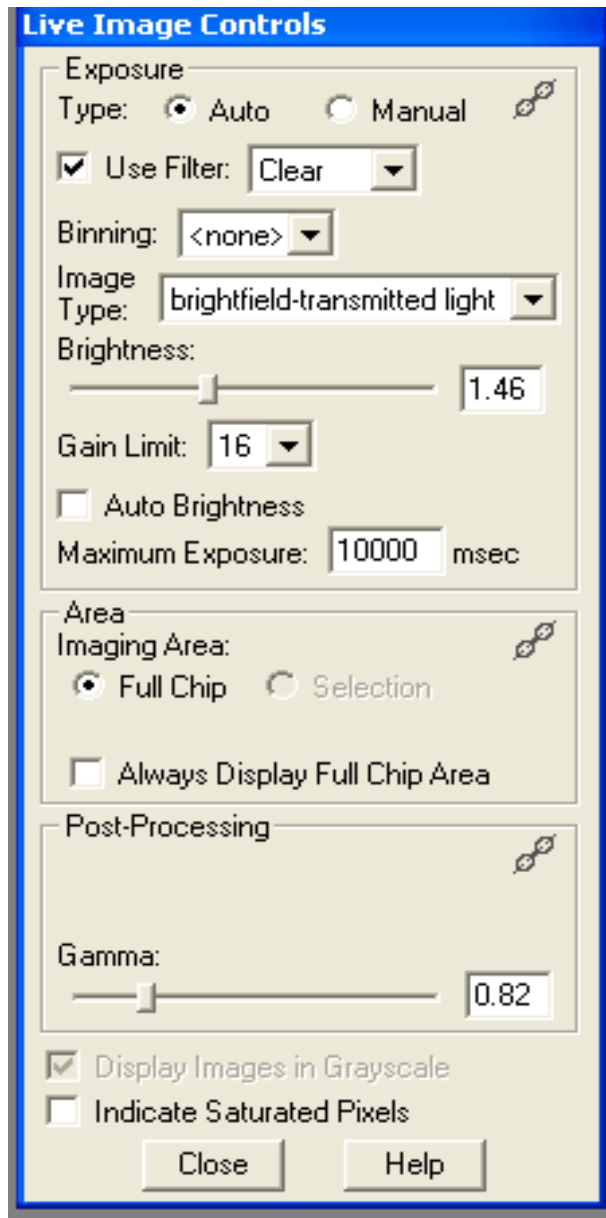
Live Image Controls

Exposure
Type: Auto Manual
Use Filter: Clear
Binning: <none>
Image Type: brightfield-transmitted light
Brightness:
1.46
Gain Limit: 16
Auto Brightness
Maximum Exposure: 10000 msec

Area
Imaging Area:
Full Chip Selection
Always Display Full Chip Area

Post-Processing
Gamma:
0.82

Display Images in Grayscale
Indicate Saturated Pixels
Close Help